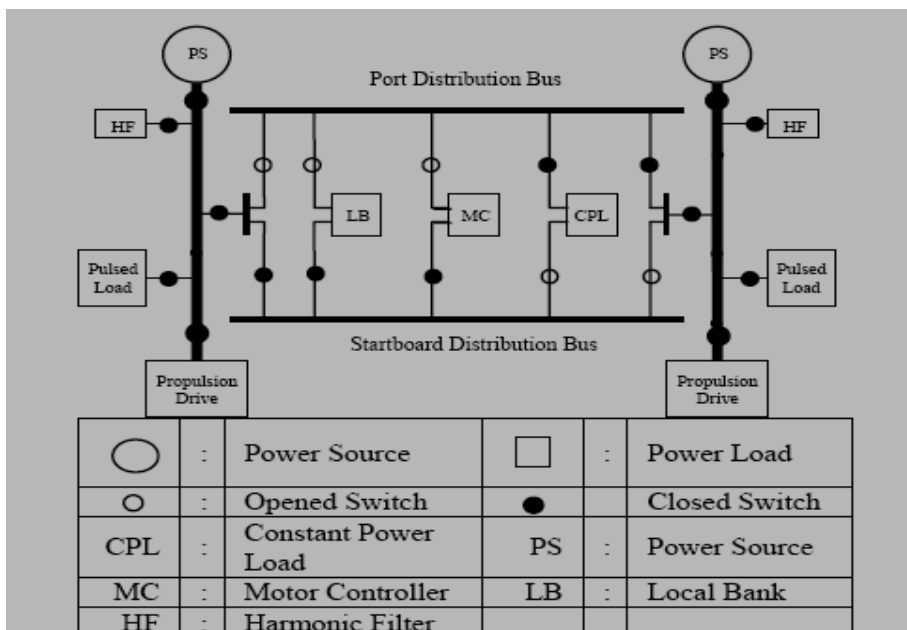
PS

PS

Port Distribution Bus

HF

HF

LB

MC

CPL

Pulsed Load

Pulsed Load

Startboard Distribution Bus

Propulsion Drive

Propulsion Drive

| | | | | | |
|---|---|---|---|---|---|
| ◯ | : | Power Source | □ | : | Power Load |
| ○ | : | Opened Switch | ● | | Closed Switch |
| CPL | : | Constant Power Load | PS | : | Power Source |
| MC | : | Motor Controller | LB | : | Local Bank |
| HF | : | Harmonic Filter | | | |